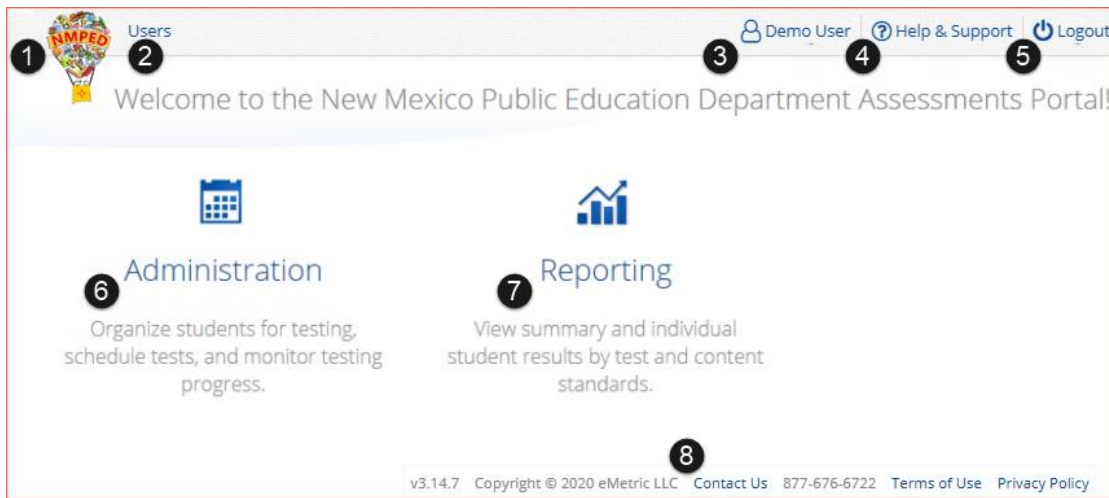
NMPED

1 Users 2

Demo User 3 Help & Support 4 Logout 5

Welcome to the New Mexico Public Education Department Assessments Portal!

Administration 6

Organize students for testing, schedule tests, and monitor testing progress.

Reporting 7

View summary and individual student results by test and content standards.

8

v3.14.7 Copyright © 2020 eMetric LLC Contact Us 877-676-6722 Terms of Use Privacy Policy